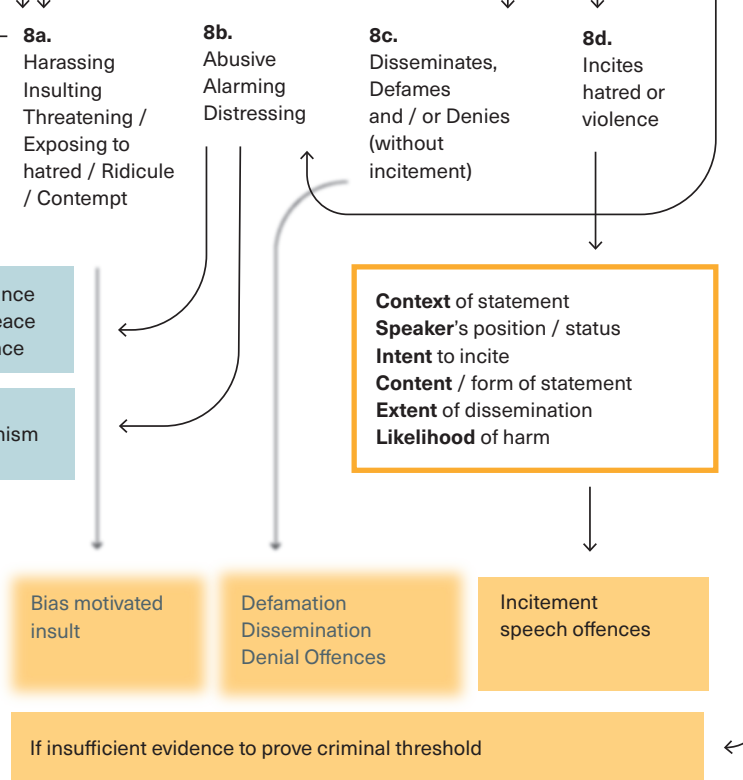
8a.
Harassing
Insulting
Threatening /
Exposing to
hatred / Ridicule
/ Contempt

8b.
Abusive
Alarming
Distressing

8c.
Disseminates,
Defames
and / or Denies
(without
incitement)

8d.
Incites
hatred or
violence

nce
eace
nce

nism

**Context** of statement
**Speaker**'s position / status
**Intent** to incite
**Content** / form of statement
**Extent** of dissemination
**Likelihood** of harm

Bias motivated
insult

Defamation
Dissemination
Denial Offences

Incitement
speech offences

If insufficient evidence to prove criminal threshold